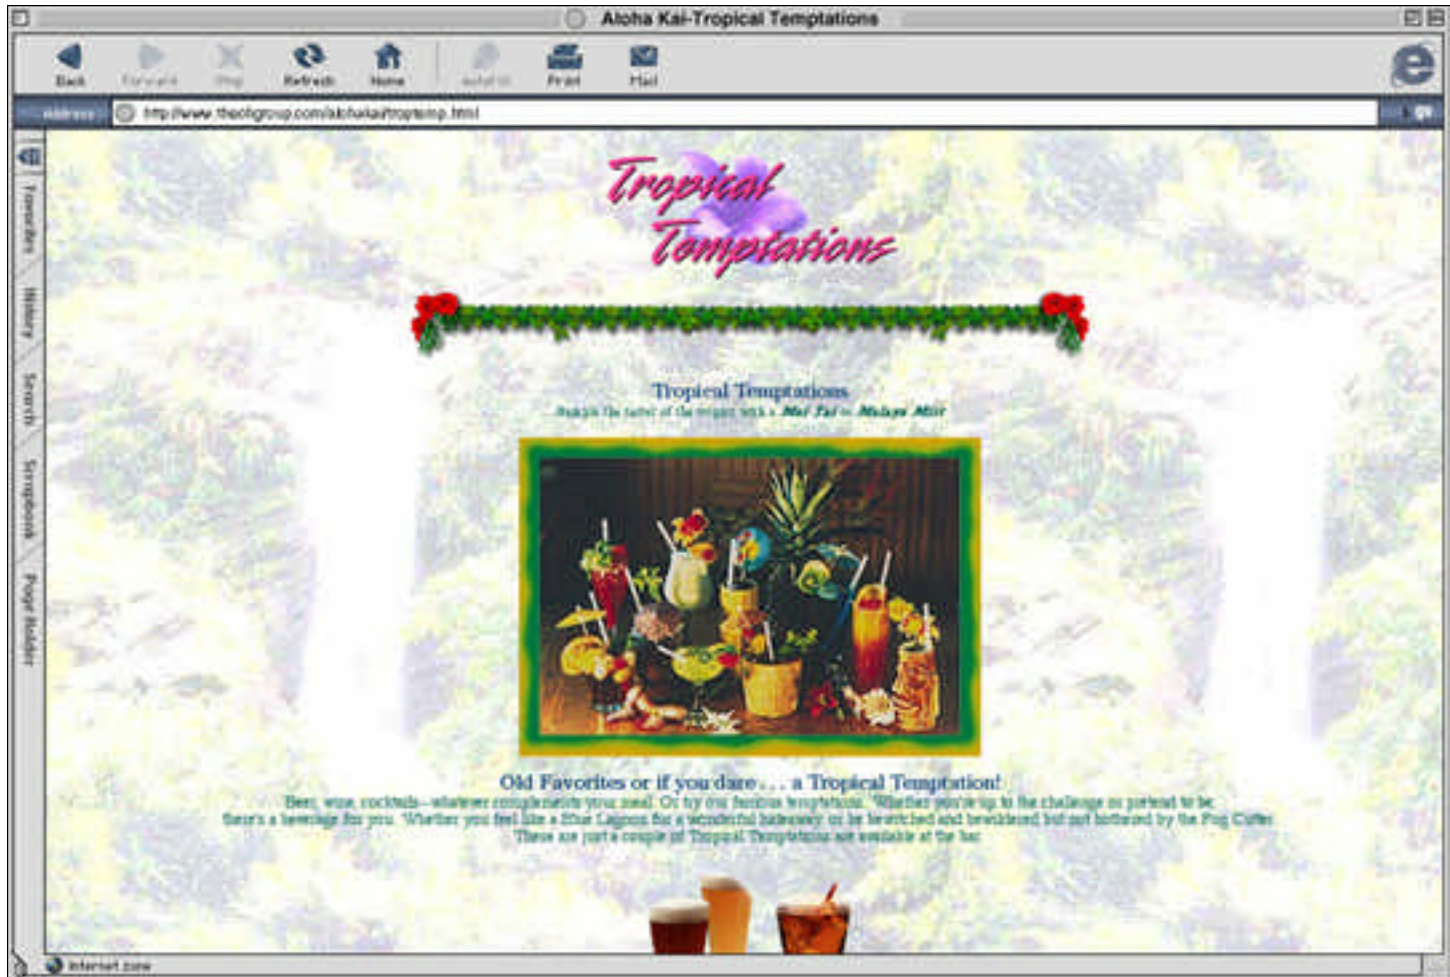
Aloha Kai-Tropical Temptations

Back Forward Stop Refresh Home AutoFill Print Mail

Address http://www.theohgroup.com/alohakai/tropteмp.html

Favorites History Search Scrapbook Page Holder

Tropical Temptations

Tropical Temptations

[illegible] Mai Tai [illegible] Mahaye Mist

Old Favorites or if you dare . . . a Tropical Temptation!

Beer, wine, cocktails—whatever complements your meal. Or try our famous temptations. Whether you're up to the challenge or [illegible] to be, there's a beverage for you. Whether you feel like a Blue Lagoon for a wonderful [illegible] or be bewitched and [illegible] by the Fog Cutter. These are just a couple of Tropical Temptations we available at the bar.

Internet zone